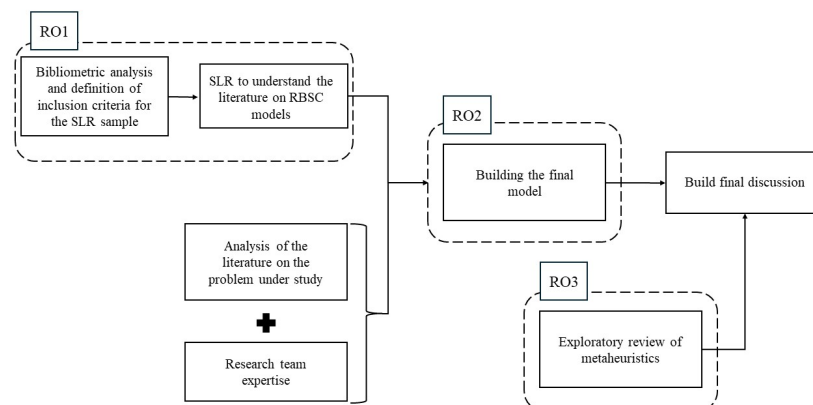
RO1

Bibliometric analysis and definition of inclusion criteria for the SLR sample

SLR to understand the literature on RBSC models

RO2

Building the final model

Build final discussion

Analysis of the literature on the problem under study

Research team expertise

RO3

Exploratory review of metaheuristics